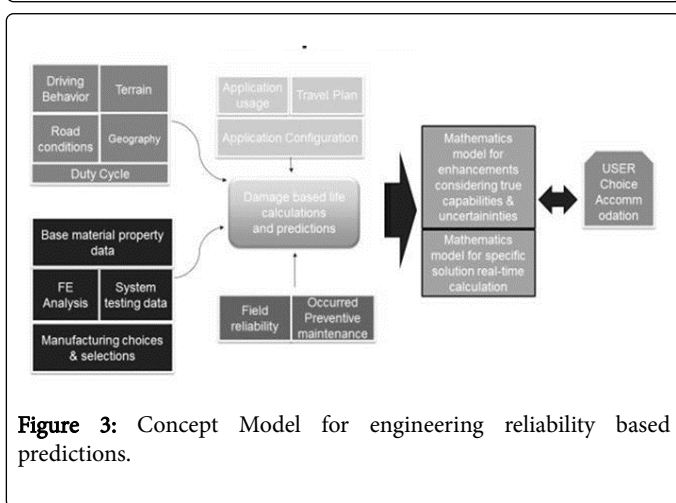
Driving Behavior

Terrain

Road conditions

Geography

Duty Cycle

Application usage

Travel Plan

Application Configuration

Damage based life calculations and predictions

Base material property data

FE Analysis

System testing data

Manufacturing choices & selections

Field reliability

Occurred Preventive maintenance

Mathematics model for enhancements considering true capabilities & uncertaininties

Mathematics model for specific solution real-time calculation

USER Choice Accommodation

**Figure 3:** Concept Model for engineering reliability based predictions.